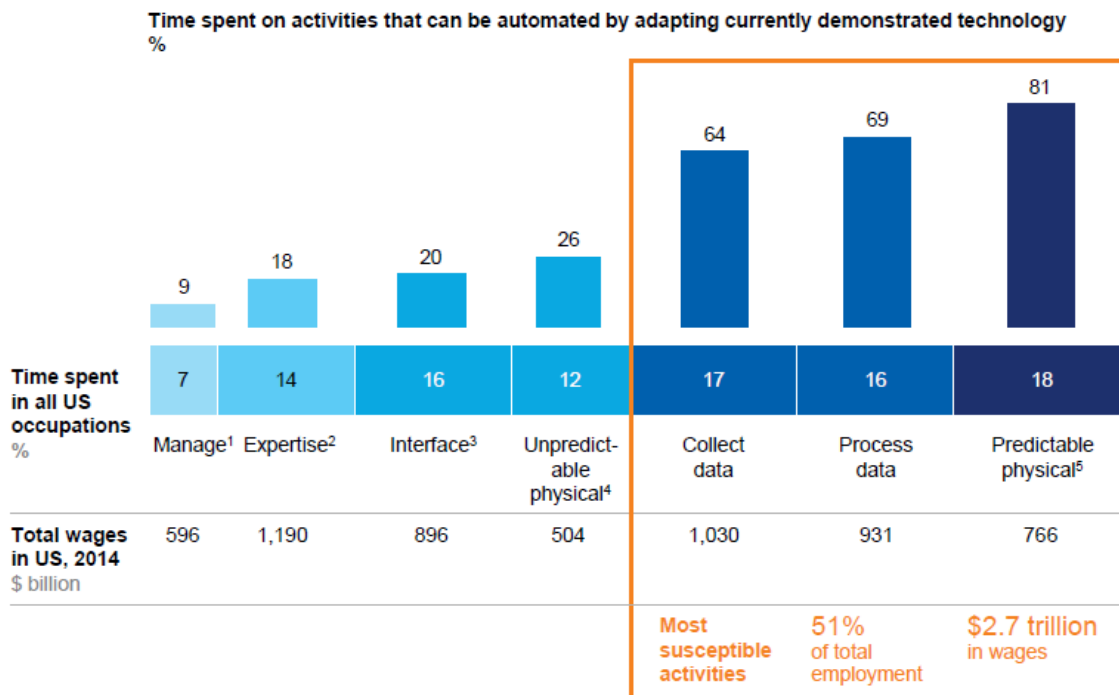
Time spent on activities that can be automated by adapting currently demonstrated technology
%

9
18
20
26
64
69
81

| Time spent in all US occupations % | 7 | 14 | 16 | 12 | 17 | 16 | 18 |
|---|---|---|---|---|---|---|---|
| | Manage$^1$ | Expertise$^2$ | Interface$^3$ | Unpredictable physical$^4$ | Collect data | Process data | Predictable physical$^5$ |
| Total wages in US, 2014 $ billion | 596 | 1,190 | 896 | 504 | 1,030 | 931 | 766 |

Most susceptible activities

51%
of total employment

$2.7 trillion
in wages